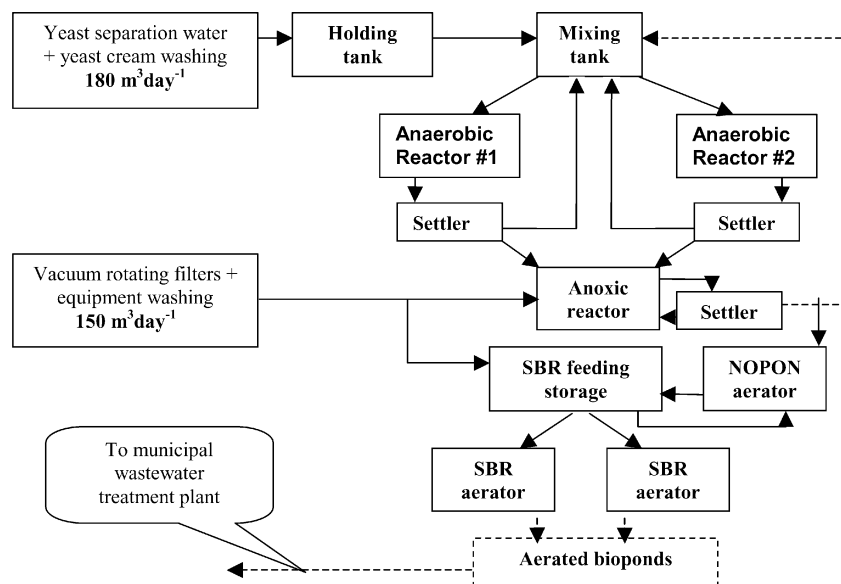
Yeast separation water + yeast cream washing **180 m$^3$day$^{-1}$**

**Holding tank**

**Mixing tank**

**Anaerobic Reactor #1**

**Anaerobic Reactor #2**

**Settler**

**Settler**

Vacuum rotating filters + equipment washing **150 m$^3$day$^{-1}$**

**Anoxic reactor**

**Settler**

**SBR feeding storage**

**NOPON aerator**

To municipal wastewater treatment plant

**SBR aerator**

**SBR aerator**

**Aerated bioponds**